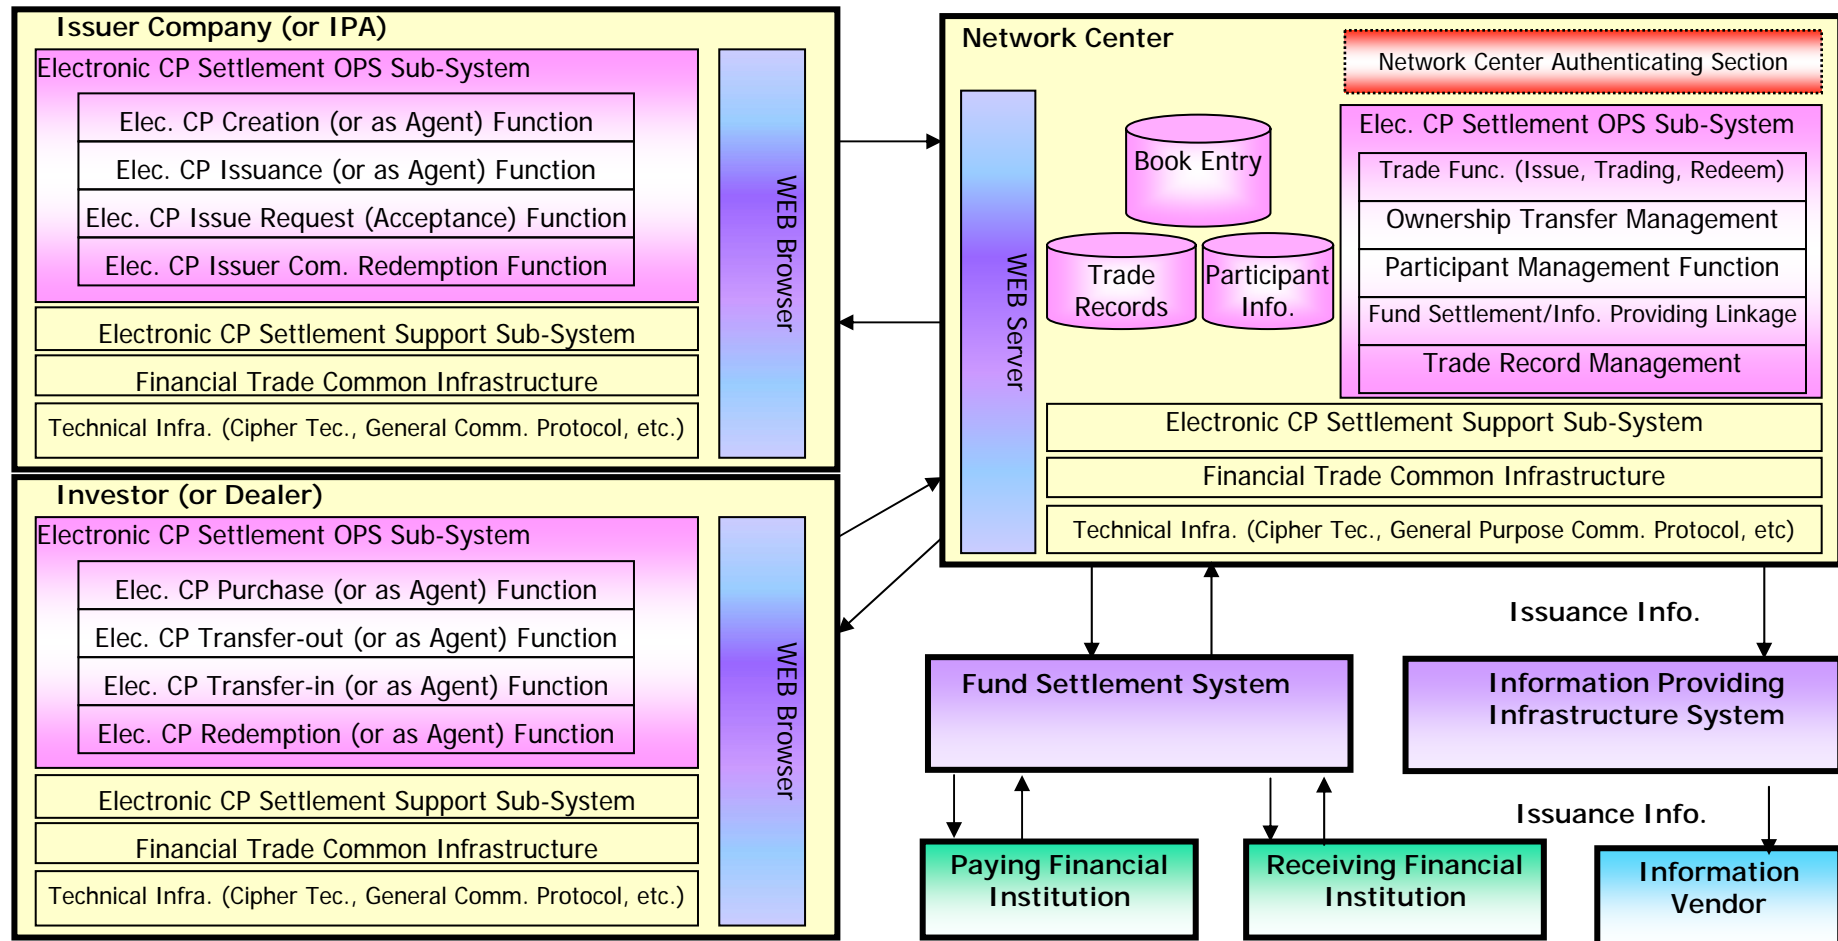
Issuer Company (or IPA)

Electronic CP Settlement OPS Sub-System

Elec. CP Creation (or as Agent) Function

Elec. CP Issuance (or as Agent) Function

Elec. CP Issue Request (Acceptance) Function

Elec. CP Issuer Com. Redemption Function

Electronic CP Settlement Support Sub-System

Financial Trade Common Infrastructure

Technical Infra. (Cipher Tec., General Comm. Protocol, etc.)

WEB Browser

Investor (or Dealer)

Electronic CP Settlement OPS Sub-System

Elec. CP Purchase (or as Agent) Function

Elec. CP Transfer-out (or as Agent) Function

Elec. CP Transfer-in (or as Agent) Function

Elec. CP Redemption (or as Agent) Function

Electronic CP Settlement Support Sub-System

Financial Trade Common Infrastructure

Technical Infra. (Cipher Tec., General Comm. Protocol, etc.)

WEB Browser

Network Center

Network Center Authenticating Section

WEB Server

Book Entry

Trade Records

Participant Info.

Elec. CP Settlement OPS Sub-System

Trade Func. (Issue, Trading, Redeem)

Ownership Transfer Management

Participant Management Function

Fund Settlement/Info. Providing Linkage

Trade Record Management

Electronic CP Settlement Support Sub-System

Financial Trade Common Infrastructure

Technical Infra. (Cipher Tec., General Purpose Comm. Protocol, etc)

Issuance Info.

Fund Settlement System

Information Providing Infrastructure System

Issuance Info.

Paying Financial Institution

Receiving Financial Institution

Information Vendor